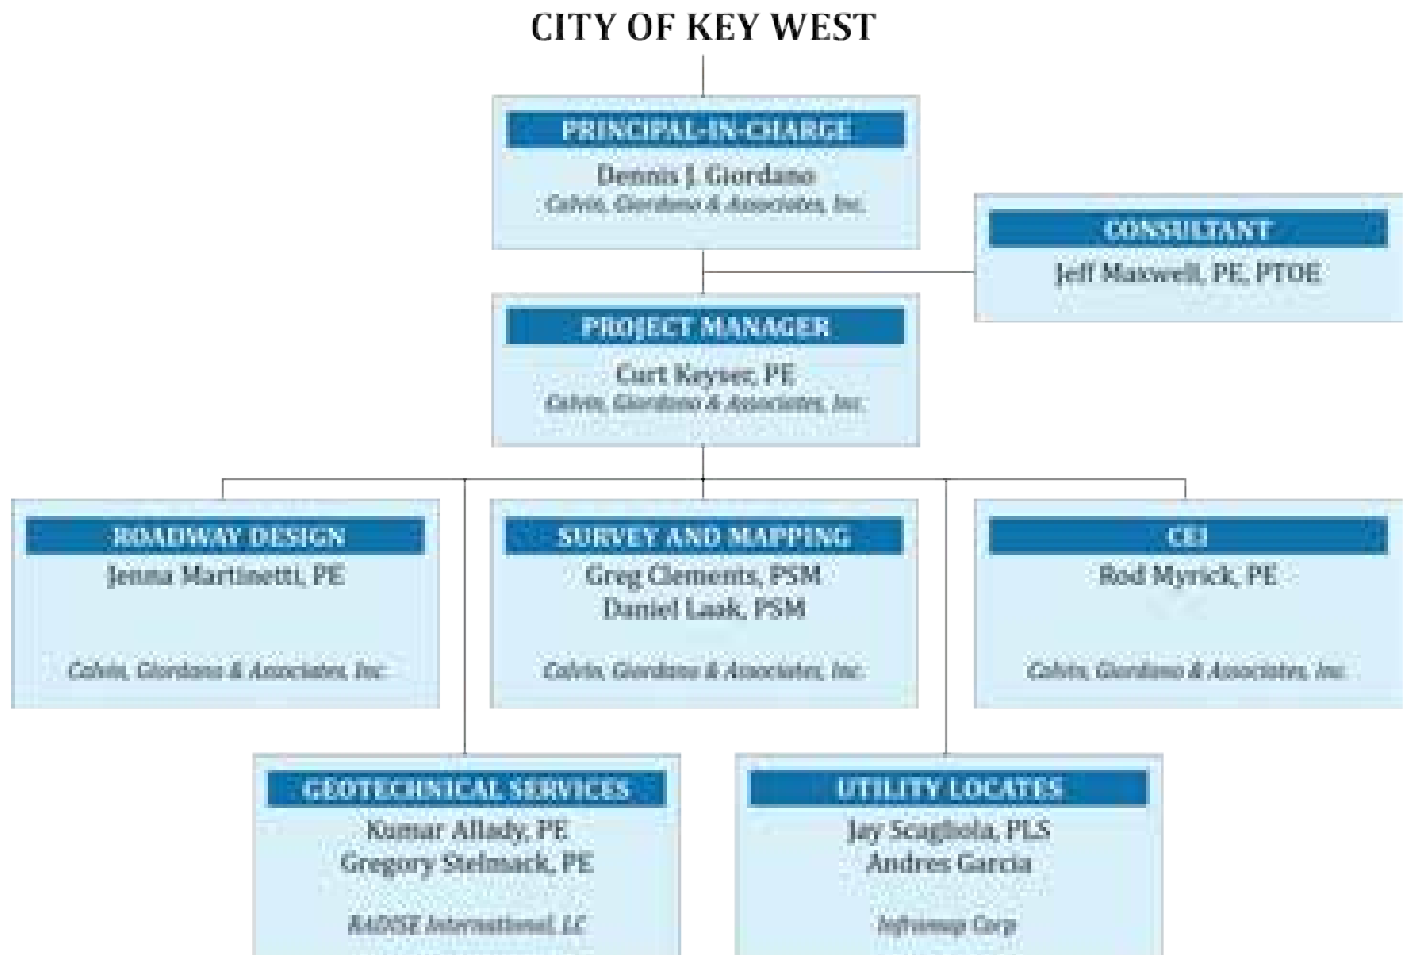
CITY OF KEY WEST

PRINCIPAL-IN-CHARGE
Dennis J. Giordano
Calvin, Giordano & Associates, Inc.

CONSULTANT
Jeff Maxwell, PE, PTOE

PROJECT MANAGER
Curt Keyser, PE
Calvin, Giordano & Associates, Inc.

ROADWAY DESIGN
Jenna Martinetti, PE
Calvin, Giordano & Associates, Inc.

SURVEY AND MAPPING
Greg Clements, PSM
Daniel Laak, PSM
Calvin, Giordano & Associates, Inc.

CEI
Rod Myrick, PE
Calvin, Giordano & Associates, Inc.

GEOTECHNICAL SERVICES
Kumar Allady, PE
Gregory Stelmack, PE
RADISE International, LC

UTILITY LOCATES
Jay Scagliola, PLS
Andres Garcia
Inframap Corp